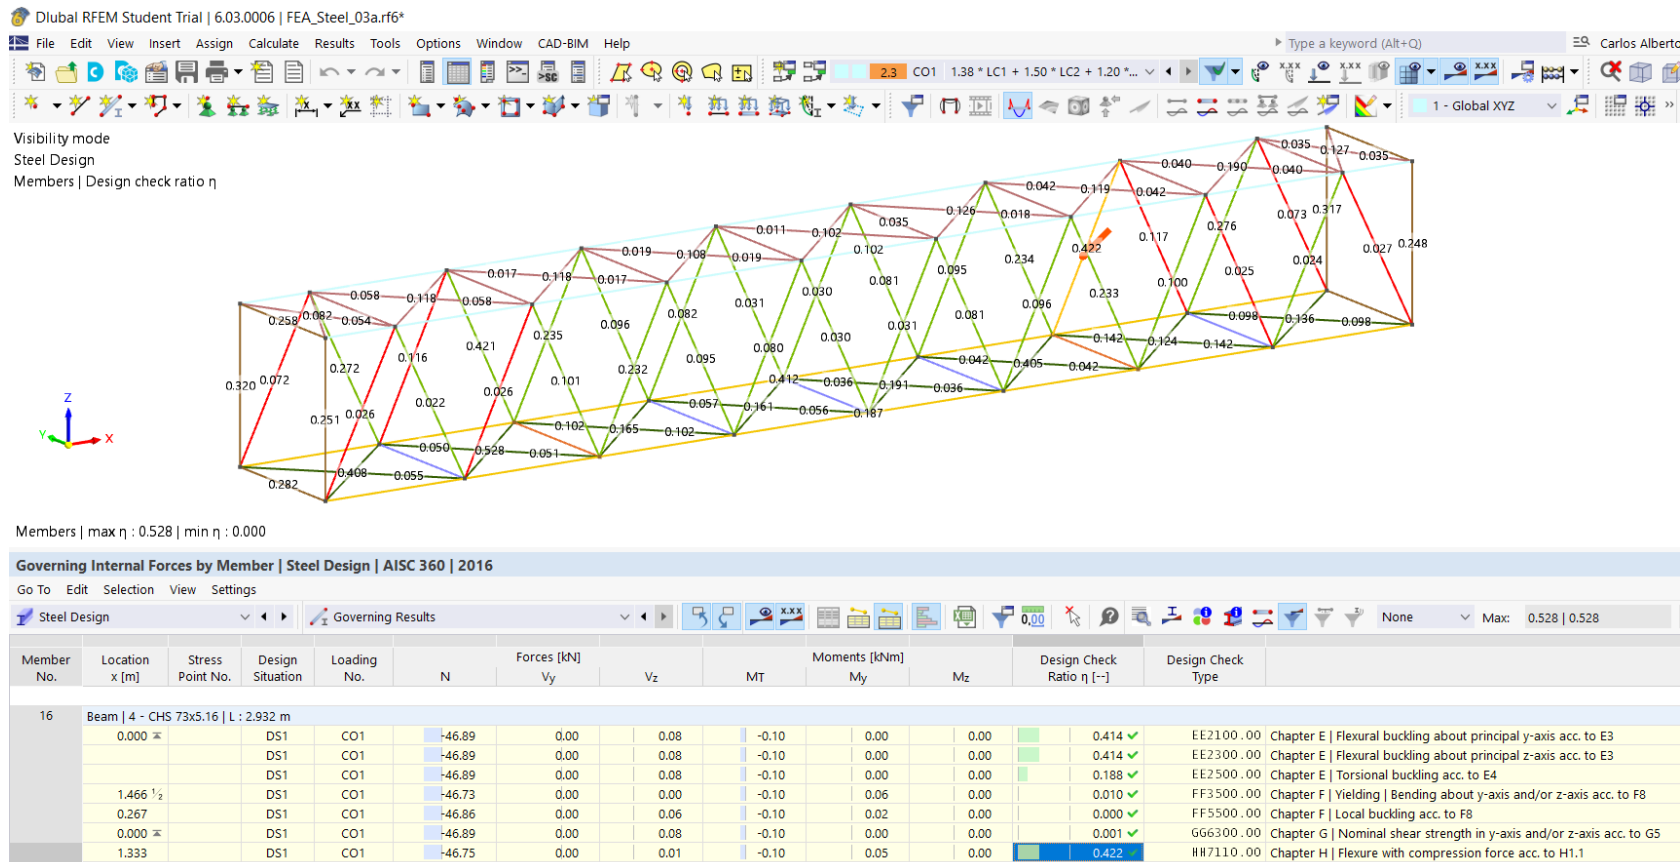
Dlubal RFEM Student Trial | 6.03.0006 | FEA_Steel_03a.rf6*

File Edit View Insert Assign Calculate Results Tools Options Window CAD-BIM Help

Type a keyword (Alt+Q)

Carlos Alberto

2.3 CO1 1.38 * LC1 + 1.50 * LC2 + 1.20 *...

1 - Global XYZ

Visibility mode
Steel Design
Members | Design check ratio η

0.035 0.127 0.035 0.040 0.190 0.040 0.042 0.119 0.042 0.073 0.317 0.126 0.018 0.276 0.035 0.117 0.248 0.011 0.102 0.102 0.422 0.027 0.019 0.108 0.019 0.234 0.024 0.095 0.025 0.017 0.118 0.017 0.081 0.100 0.233 0.031 0.030 0.096 0.058 0.118 0.058 0.082 0.081 0.098 0.136 0.098 0.096 0.258 0.082 0.054 0.235 0.030 0.031 0.142 0.124 0.142 0.421 0.080 0.042 0.116 0.095 0.405 0.042 0.232 0.320 0.072 0.272 0.101 0.412 0.036 0.191 0.036 0.026 0.057 0.161 0.056 0.187 0.022 0.251 0.026 0.102 0.165 0.102 0.050 0.528 0.051 0.408 0.055 0.282

Z Y X

Members | max η : 0.528 | min η : 0.000

Governing Internal Forces by Member | Steel Design | AISC 360 | 2016

Go To Edit Selection View Settings

Steel Design | Governing Results | None | Max: 0.528 | 0.528

| Member No. | Location x [m] | Stress Point No. | Design Situation | Loading No. | Forces [kN] N | Vy | Vz | Moments [kNm] MT | My | Mz | Design Check Ratio η [--] | Design Check Type |
|---|---|---|---|---|---|---|---|---|---|---|---|---|
| 16 | Beam \| 4 - CHS 73x5.16 \| L : 2.932 m | | | | | | | | | | | |
| | 0.000 | | DS1 | CO1 | -46.89 | 0.00 | 0.08 | -0.10 | 0.00 | 0.00 | 0.414 | EE2100.00 Chapter E \| Flexural buckling about principal y-axis acc. to E3 |
| | | | DS1 | CO1 | -46.89 | 0.00 | 0.08 | -0.10 | 0.00 | 0.00 | 0.414 | EE2300.00 Chapter E \| Flexural buckling about principal z-axis acc. to E3 |
| | | | DS1 | CO1 | -46.89 | 0.00 | 0.08 | -0.10 | 0.00 | 0.00 | 0.188 | EE2500.00 Chapter E \| Torsional buckling acc. to E4 |
| | 1.466 ½ | | DS1 | CO1 | -46.73 | 0.00 | 0.00 | -0.10 | 0.06 | 0.00 | 0.010 | FF3500.00 Chapter F \| Yielding \| Bending about y-axis and/or z-axis acc. to F8 |
| | 0.267 | | DS1 | CO1 | -46.86 | 0.00 | 0.06 | -0.10 | 0.02 | 0.00 | 0.000 | FF5500.00 Chapter F \| Local buckling acc. to F8 |
| | 0.000 | | DS1 | CO1 | -46.89 | 0.00 | 0.08 | -0.10 | 0.00 | 0.00 | 0.001 | GG6300.00 Chapter G \| Nominal shear strength in y-axis and/or z-axis acc. to G5 |
| | 1.333 | | DS1 | CO1 | -46.75 | 0.00 | 0.01 | -0.10 | 0.05 | 0.00 | 0.422 | HH7110.00 Chapter H \| Flexure with compression force acc. to H1.1 |